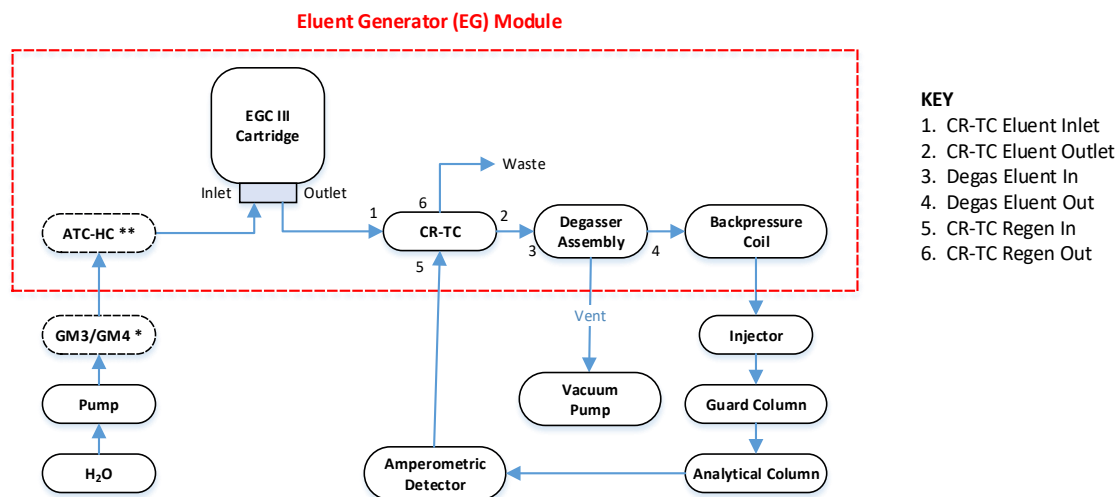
Eluent Generator (EG) Module

EGC III Cartridge

Inlet

Outlet

ATC-HC **

GM3/GM4 *

Pump

$H_2O$

1

6

Waste

2

CR-TC

5

3

Degasser Assembly

4

Backpressure Coil

Vent

Vacuum Pump

Injector

Guard Column

Analytical Column

Amperometric Detector

KEY
1. CR-TC Eluent Inlet
2. CR-TC Eluent Outlet
3. Degas Eluent In
4. Degas Eluent Out
5. CR-TC Regen In
6. CR-TC Regen Out